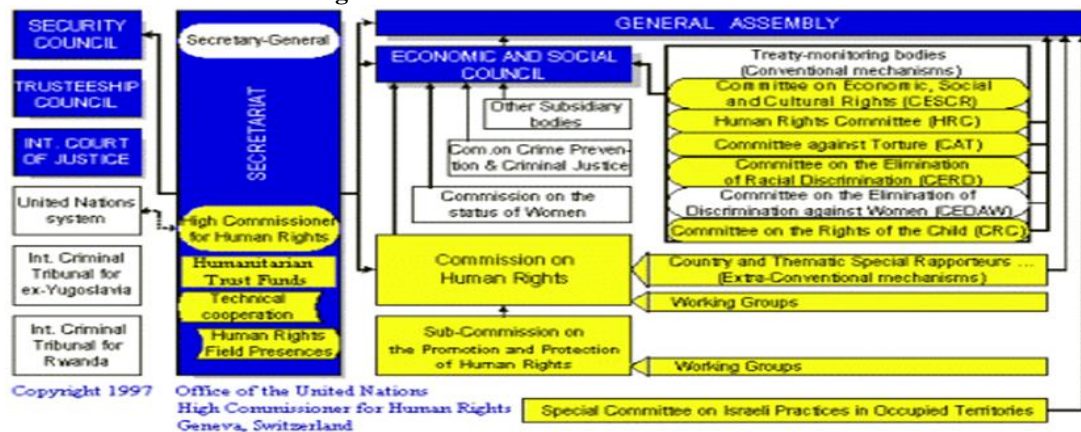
SECURITY COUNCIL

TRUSTEESHIP COUNCIL

INT. COURT OF JUSTICE

United Nations system

Int. Criminal Tribunal for ex-Yugoslavia

Int. Criminal Tribunal for Rwanda

Secretary-General

SECRETARIAT

High Commissioner for Human Rights

Humanitarian Trust Funds

Technical cooperation

Human Rights Field Presences

GENERAL ASSEMBLY

ECONOMIC AND SOCIAL COUNCIL

Other Subsidiary bodies

Com.on Crime Prevention & Criminal Justice

Commission on the status of Women

Treaty-monitoring bodies (Conventional mechanisms)

Committee on Economic, Social and Cultural Rights (CESCR)

Human Rights Committee (HRC)

Committee against Torture (CAT)

Committee on the Elimination of Racial Discrimination (CERD)

Committee on the Elimination of Discrimination against Women (CEDAW)

Committee on the Rights of the Child (CRC)

Commission on Human Rights

Country and Thematic Special Rapporteurs ... (Extra-Conventional mechanisms)

Working Groups

Sub-Commission on the Promotion and Protection of Human Rights

Working Groups

Special Committee on Israeli Practices in Occupied Territories

Copyright 1997 Office of the United Nations High Commissioner for Human Rights Geneva, Switzerland